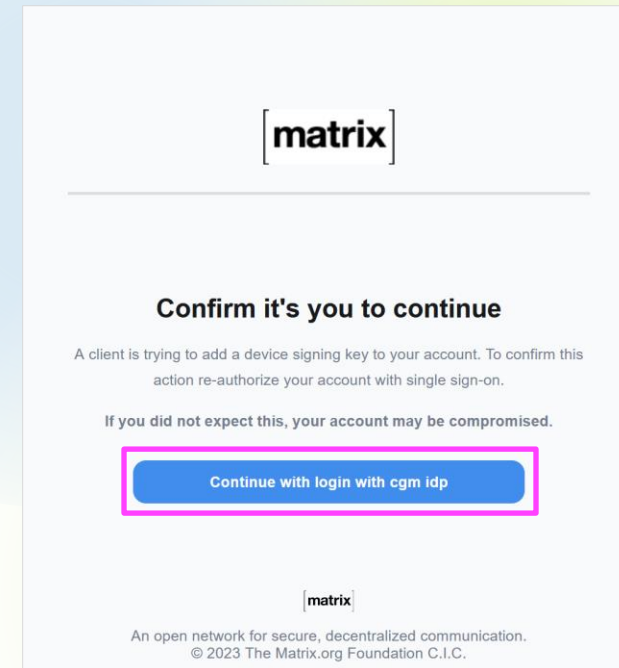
[matrix]

Confirm it's you to continue

A client is trying to add a device signing key to your account. To confirm this action re-authorize your account with single sign-on.

If you did not expect this, your account may be compromised.

Continue with login with cgm idp

[matrix]

An open network for secure, decentralized communication.
© 2023 The Matrix.org Foundation C.I.C.